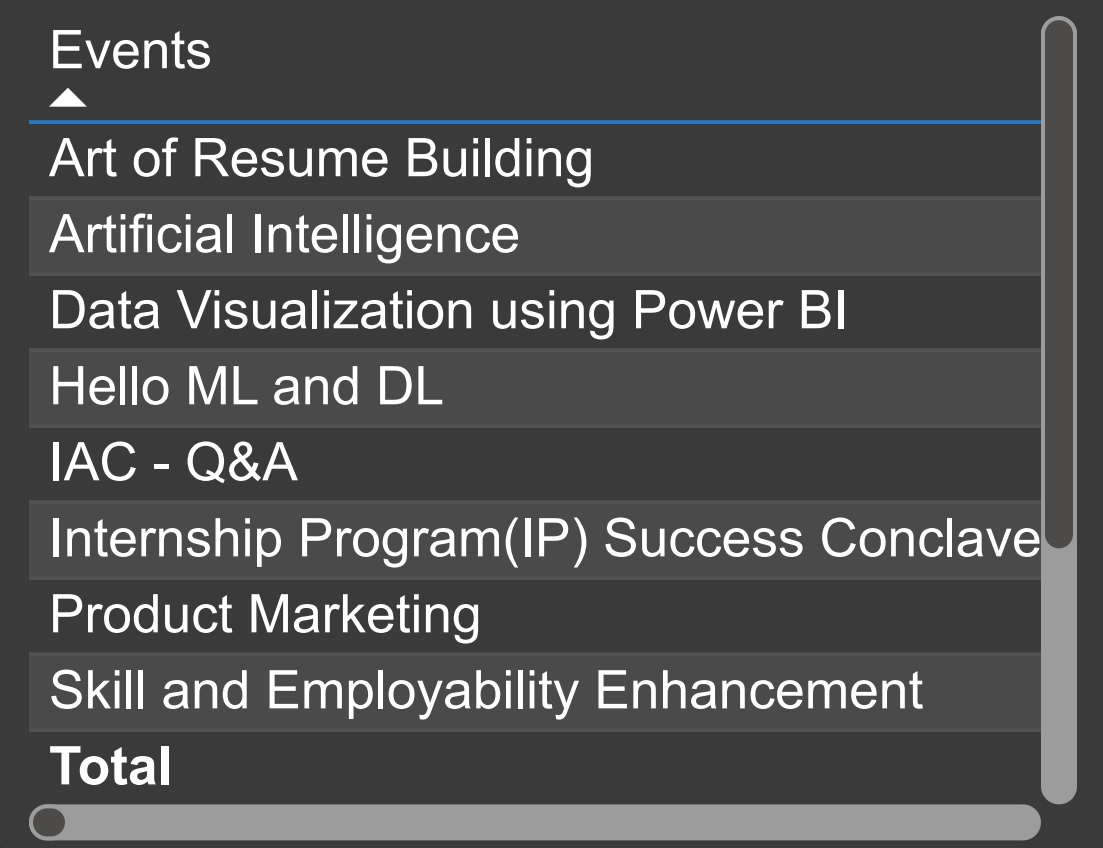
| Events |
|---|
| Art of Resume Building |
| Artificial Intelligence |
| Data Visualization using Power BI |
| Hello ML and DL |
| IAC - Q&A |
| Internship Program(IP) Success Conclave |
| Product Marketing |
| Skill and Employability Enhancement |
| **Total** |